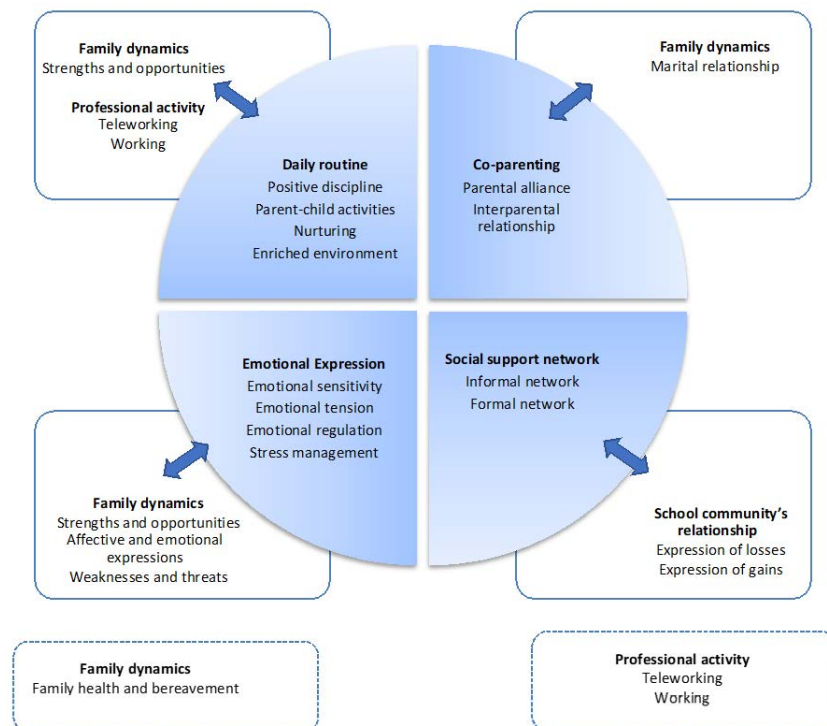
Family dynamics
Strengths and opportunities

Professional activity
Teleworking
Working

Family dynamics
Marital relationship

Daily routine
Positive discipline
Parent-child activities
Nurturing
Enriched environment

Co-parenting
Parental alliance
Interparental relationship

Emotional Expression
Emotional sensitivity
Emotional tension
Emotional regulation
Stress management

Social support network
Informal network
Formal network

Family dynamics
Strengths and opportunities
Affective and emotional expressions
Weaknesses and threats

School community's relationship
Expression of losses
Expression of gains

Family dynamics
Family health and bereavement

Professional activity
Teleworking
Working